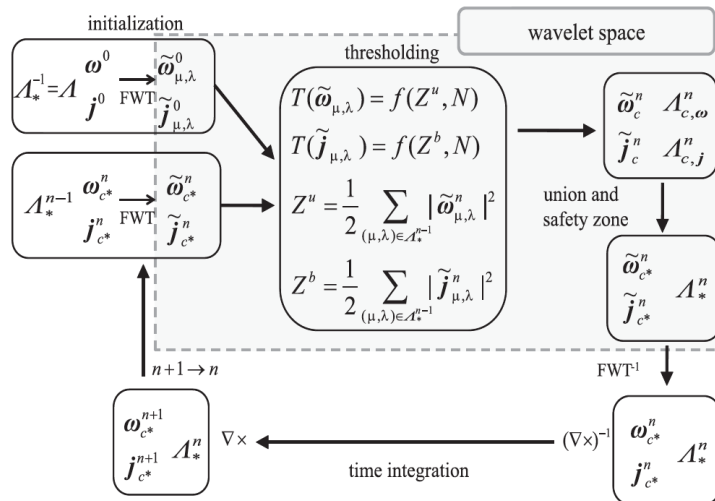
initialization

wavelet space

$\Lambda_*^{-1} = \Lambda$ $\boldsymbol{\omega}^0$ $\boldsymbol{j}^0$ FWT $\widetilde{\boldsymbol{\omega}}^0_{\mu,\lambda}$ $\widetilde{\boldsymbol{j}}^0_{\mu,\lambda}$

thresholding

$T(\widetilde{\boldsymbol{\omega}}_{\mu,\lambda}) = f(Z^u, N)$

$T(\widetilde{\boldsymbol{j}}_{\mu,\lambda}) = f(Z^b, N)$

$Z^u = \frac{1}{2} \sum_{(\mu,\lambda)\in\Lambda_*^{n-1}} |\widetilde{\boldsymbol{\omega}}^n_{\mu,\lambda}|^2$

$Z^b = \frac{1}{2} \sum_{(\mu,\lambda)\in\Lambda_*^{n-1}} |\widetilde{\boldsymbol{j}}^n_{\mu,\lambda}|^2$

$\widetilde{\boldsymbol{\omega}}^n_c$ $\Lambda^n_{c,\boldsymbol{\omega}}$ $\widetilde{\boldsymbol{j}}^n_c$ $\Lambda^n_{c,\boldsymbol{j}}$

$\Lambda_*^{n-1}$ $\boldsymbol{\omega}^n_{c*}$ $\boldsymbol{j}^n_{c*}$ FWT $\widetilde{\boldsymbol{\omega}}^n_{c*}$ $\widetilde{\boldsymbol{j}}^n_{c*}$

union and safety zone

$\widetilde{\boldsymbol{\omega}}^n_{c*}$ $\widetilde{\boldsymbol{j}}^n_{c*}$ $\Lambda^n_*$

FWT$^{-1}$

$n+1 \rightarrow n$

$\boldsymbol{\omega}^{n+1}_{c*}$ $\boldsymbol{j}^{n+1}_{c*}$ $\Lambda^n_*$

$\nabla\times$

$(\nabla\times)^{-1}$

$\boldsymbol{\omega}^n_{c*}$ $\boldsymbol{j}^n_{c*}$ $\Lambda^n_*$

time integration